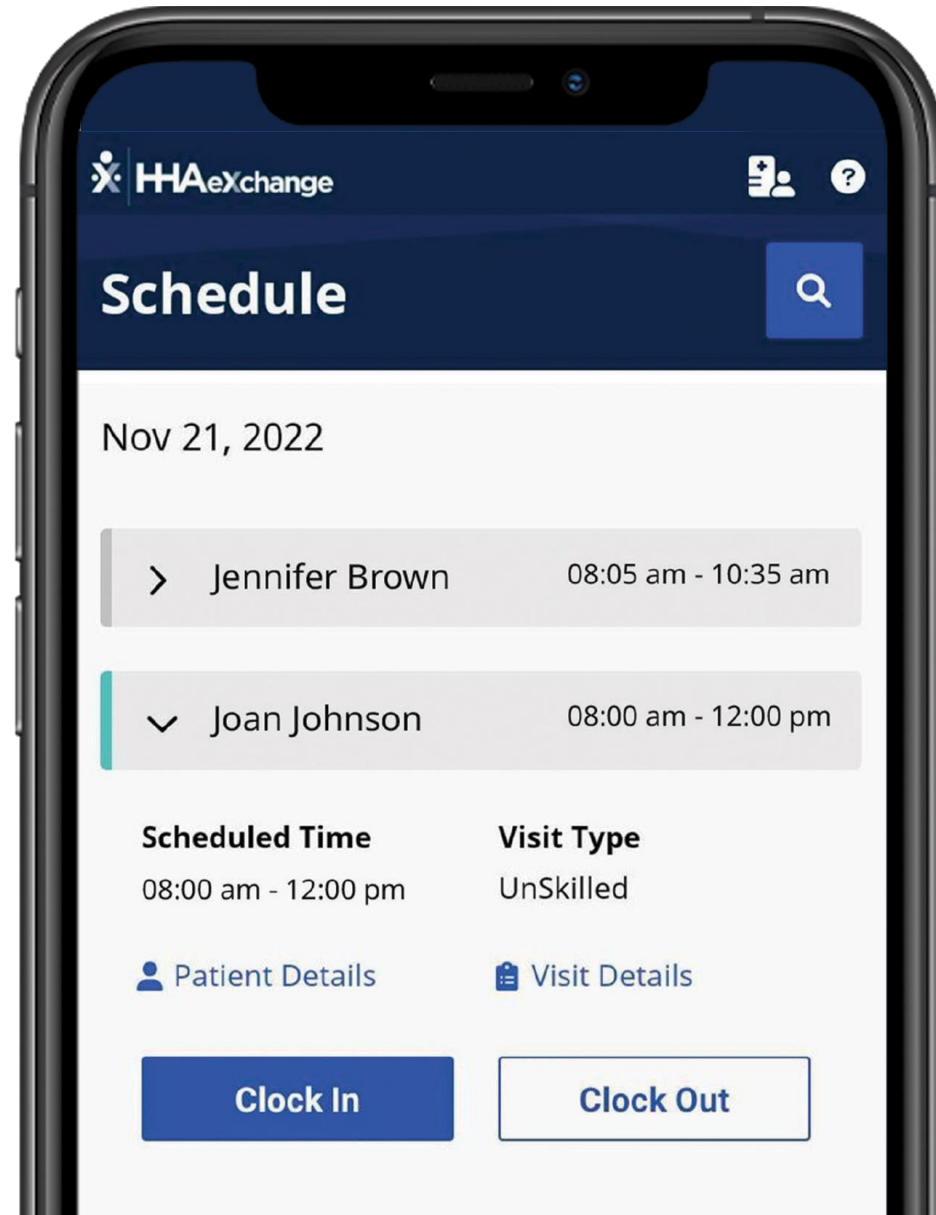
HHAeXchange

Schedule

Nov 21, 2022

Jennifer Brown 08:05 am - 10:35 am

Joan Johnson 08:00 am - 12:00 pm

Scheduled Time
08:00 am - 12:00 pm

Visit Type
UnSkilled

Patient Details

Visit Details

Clock In

Clock Out